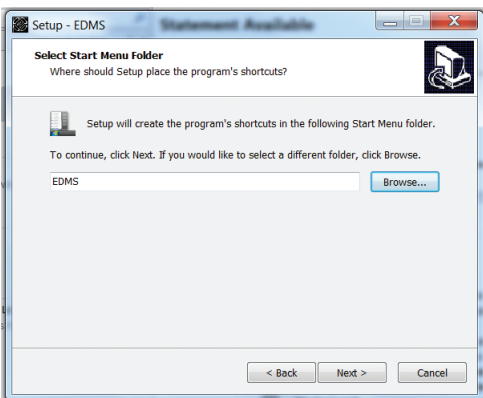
Setup - EDMS

Statement Available

Select Start Menu Folder
Where should Setup place the program's shortcuts?

Setup will create the program's shortcuts in the following Start Menu folder.

To continue, click Next. If you would like to select a different folder, click Browse.

EDMS

Browse...

< Back

Next >

Cancel